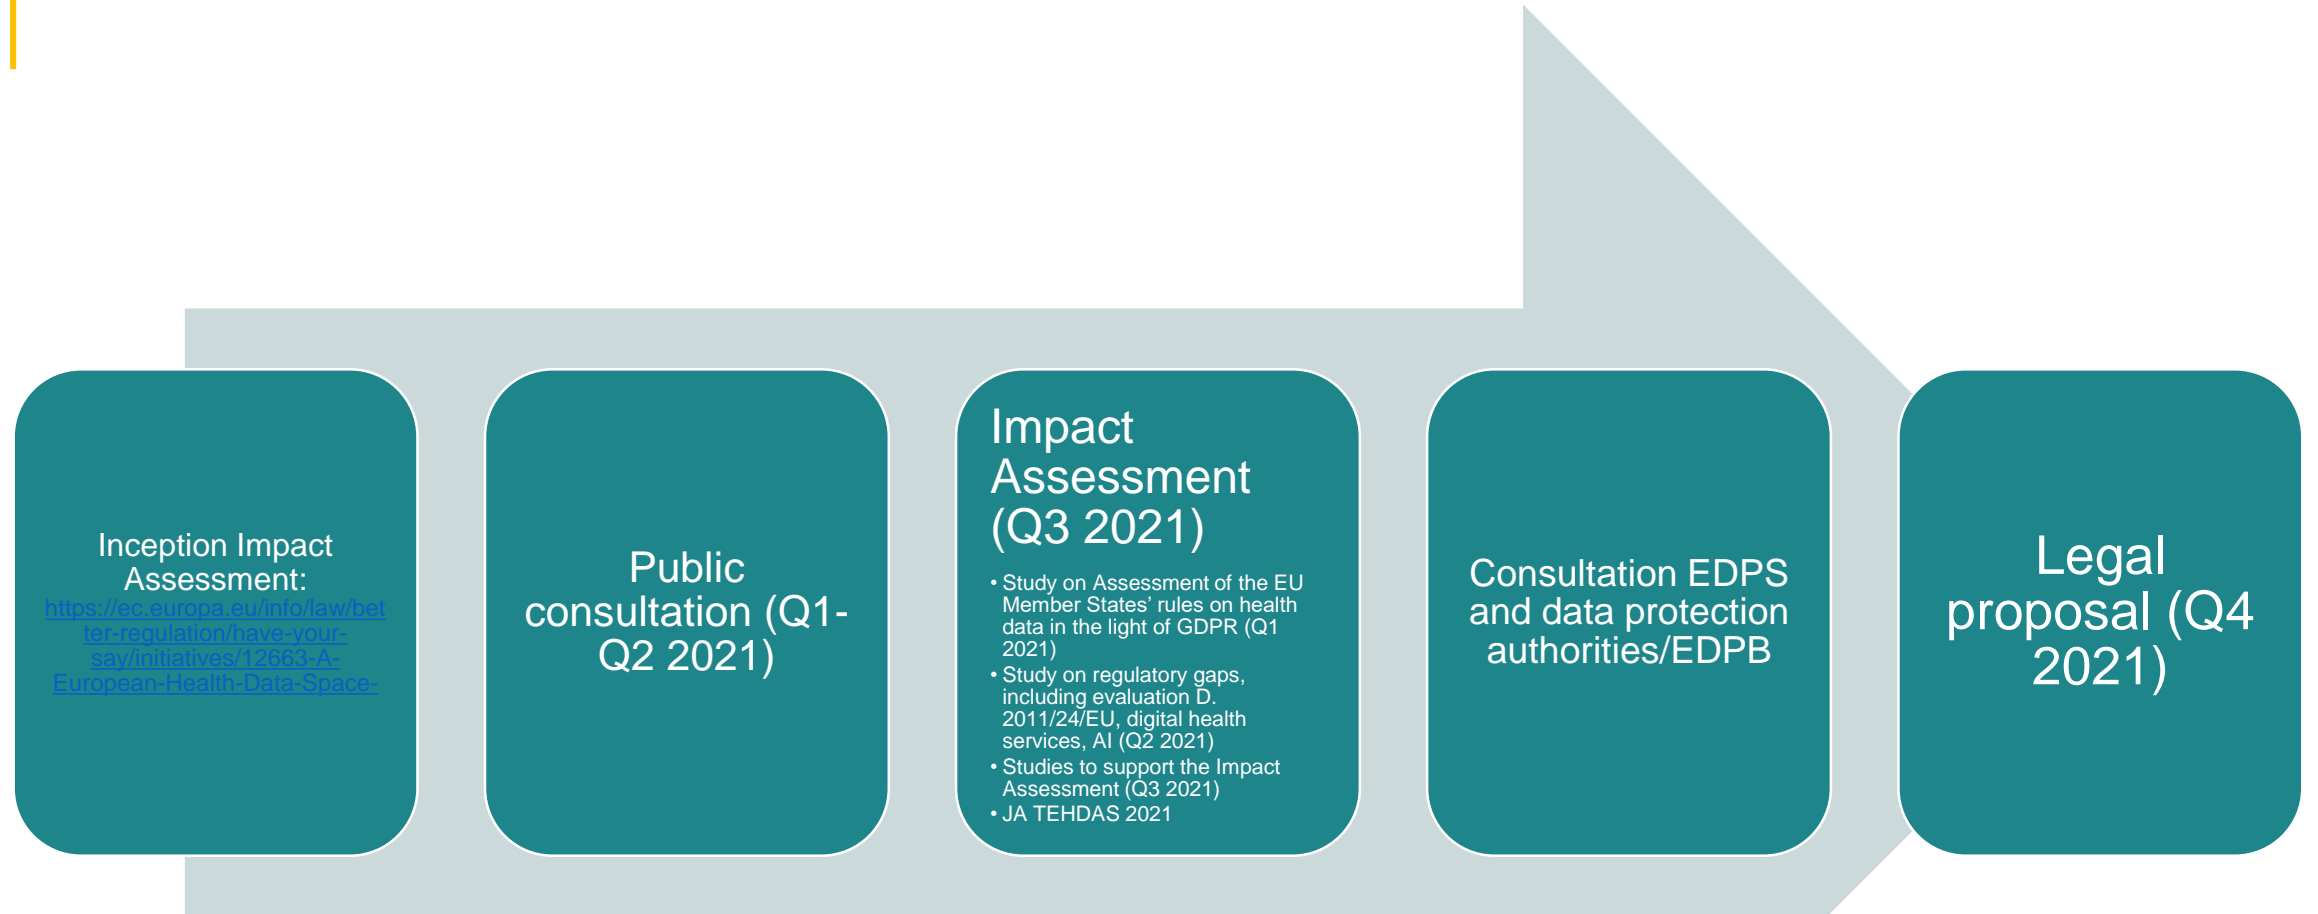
Inception Impact Assessment: https://ec.europa.eu/info/law/better-regulation/have-your-say/initiatives/12663-A-European-Health-Data-Space-

Public consultation (Q1-Q2 2021)

Impact Assessment (Q3 2021)

• Study on Assessment of the EU Member States' rules on health data in the light of GDPR (Q1 2021)
• Study on regulatory gaps, including evaluation D. 2011/24/EU, digital health services, AI (Q2 2021)
• Studies to support the Impact Assessment (Q3 2021)
• JA TEHDAS 2021

Consultation EDPS and data protection authorities/EDPB

Legal proposal (Q4 2021)